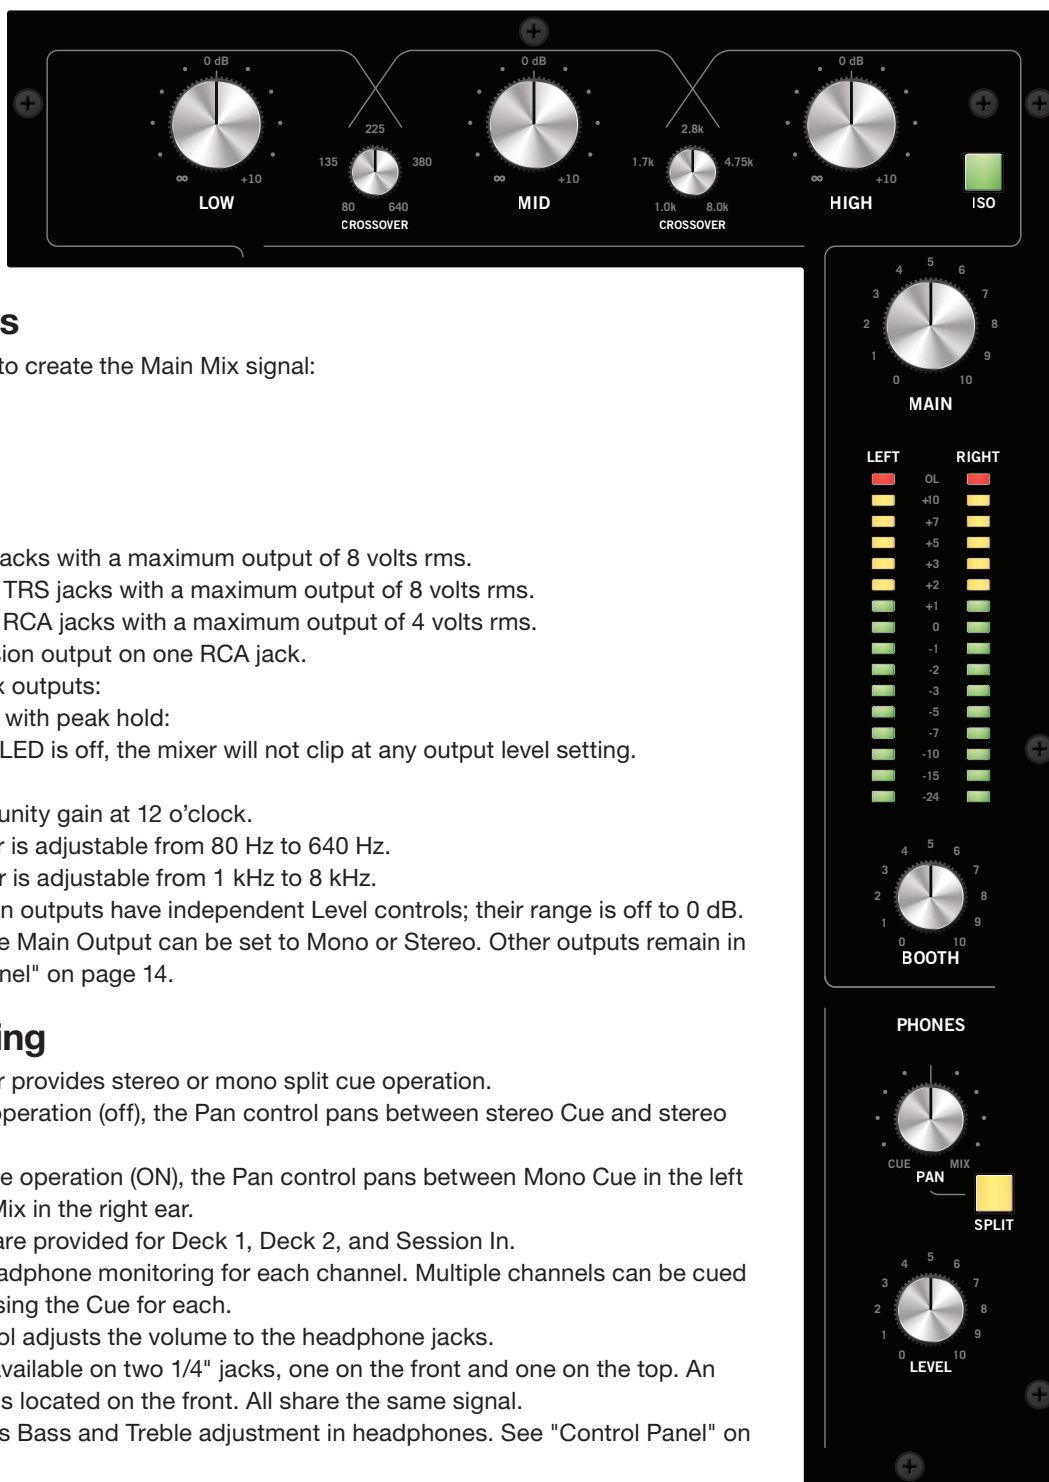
0 dB
∞
+10
LOW
225
135
380
80
640
CROSSOVER
0 dB
∞
+10
MID
2.8k
1.7k
4.75k
1.0k
8.0k
CROSSOVER
0 dB
∞
+10
HIGH
ISO

s

to create the Main Mix signal:

acks with a maximum output of 8 volts rms.
TRS jacks with a maximum output of 8 volts rms.
RCA jacks with a maximum output of 4 volts rms.
ion output on one RCA jack.
outputs:
with peak hold:
LED is off, the mixer will not clip at any output level setting.

unity gain at 12 o'clock.
r is adjustable from 80 Hz to 640 Hz.
r is adjustable from 1 kHz to 8 kHz.
n outputs have independent Level controls; their range is off to 0 dB.
e Main Output can be set to Mono or Stereo. Other outputs remain in
nel" on page 14.

ing

r provides stereo or mono split cue operation.
peration (off), the Pan control pans between stereo Cue and stereo

e operation (ON), the Pan control pans between Mono Cue in the left
Mix in the right ear.
are provided for Deck 1, Deck 2, and Session In.
adphone monitoring for each channel. Multiple channels can be cued
sing the Cue for each.
ol adjusts the volume to the headphone jacks.
vailable on two 1/4" jacks, one on the front and one on the top. An
s located on the front. All share the same signal.
s Bass and Treble adjustment in headphones. See "Control Panel" on

0 1 2 3 4 5 6 7 8 9 10
MAIN
LEFT
RIGHT
OL
+10
+7
+5
+3
+2
+1
0
-1
-2
-3
-5
-7
-10
-15
-24
0 1 2 3 4 5 6 7 8 9 10
BOOTH
PHONES
CUE
PAN
MIX
SPLIT
0 1 2 3 4 5 6 7 8 9 10
LEVEL